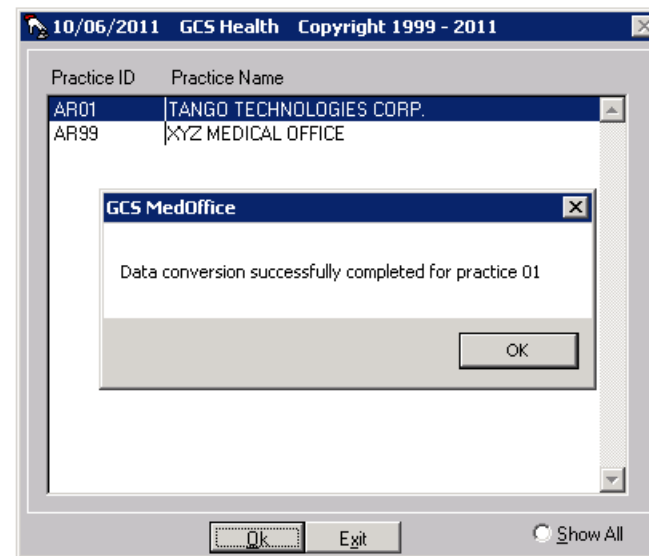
10/06/2011 GCS Health Copyright 1999 - 2011

Practice ID Practice Name

| Practice ID | Practice Name |
|---|---|
| AR01 | TANGO TECHNOLOGIES CORP. |
| AR99 | XYZ MEDICAL OFFICE |

GCS MedOffice

Data conversion successfully completed for practice 01

OK

Ok

Exit

Show All